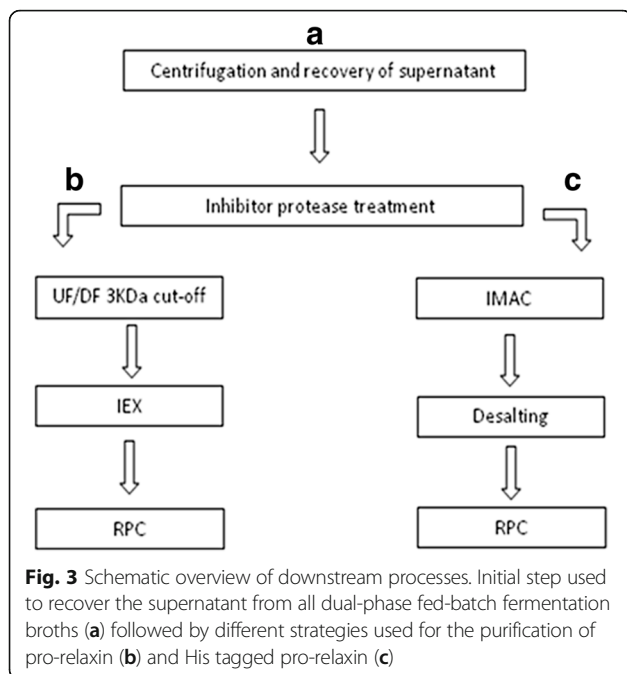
a

Centrifugation and recovery of supernatant

b

Inhibitor protease treatment

c

UF/DF 3KDa cut-off

IEX

RPC

IMAC

Desalting

RPC

**Fig. 3** Schematic overview of downstream processes. Initial step used to recover the supernatant from all dual-phase fed-batch fermentation broths (**a**) followed by different strategies used for the purification of pro-relaxin (**b**) and His tagged pro-relaxin (**c**)